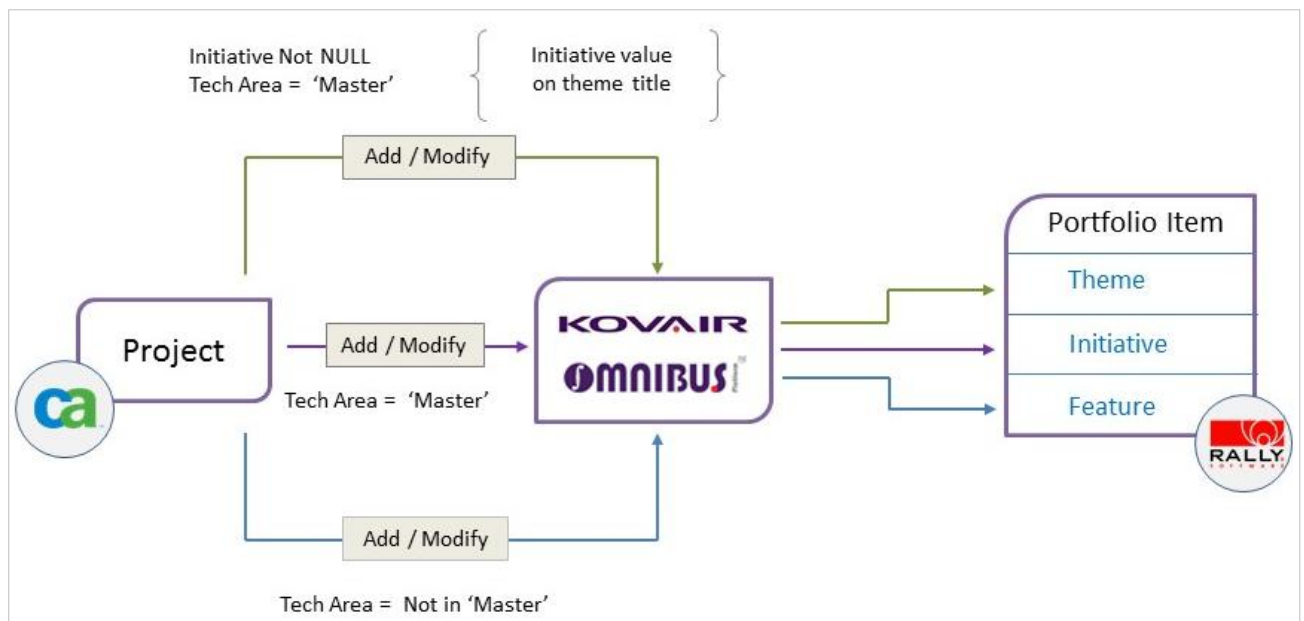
Initiative Not NULL
Tech Area = 'Master'

Initiative value on theme title

Add / Modify

Project

ca

Add / Modify

Tech Area = 'Master'

KOVAIR

OMNIBUS

Portfolio Item

Theme

Initiative

Feature

RALLY SOFTWARE

Add / Modify

Tech Area = Not in 'Master'